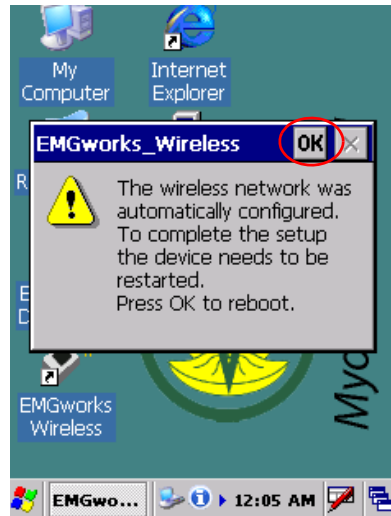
My Computer

Internet Explorer

EMGworks_Wireless

OK

The wireless network was automatically configured. To complete the setup the device needs to be restarted.
Press OK to reboot.

R

E
D

EMGworks Wireless

My

EMGwo...

12:05 AM